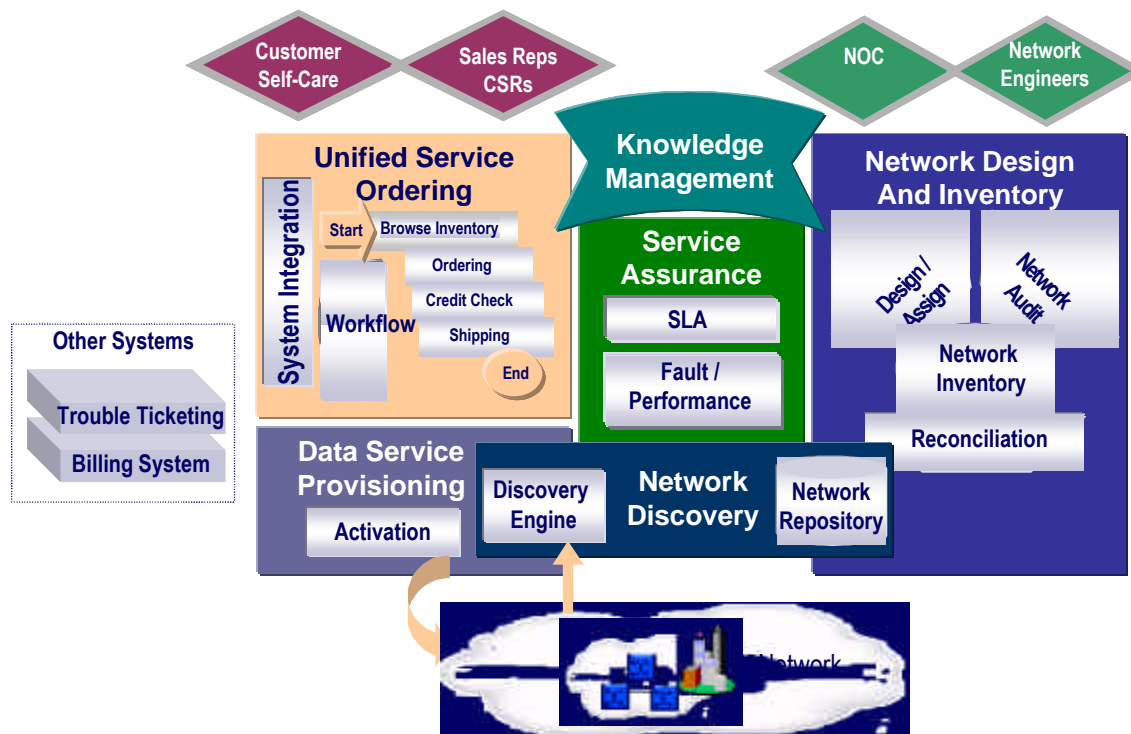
Customer Self-Care

Sales Reps CSRs

NOC

Network Engineers

Knowledge Management

Unified Service Ordering

System Integration

Start

Browse Inventory

Ordering

Credit Check

Shipping

End

Workflow

Service Assurance

SLA

Fault / Performance

Network Design And Inventory

Design / Assign

Network Audit

Network Inventory

Reconciliation

Other Systems

Trouble Ticketing

Billing System

Data Service Provisioning

Activation

Discovery Engine

Network Discovery

Network Repository

Network